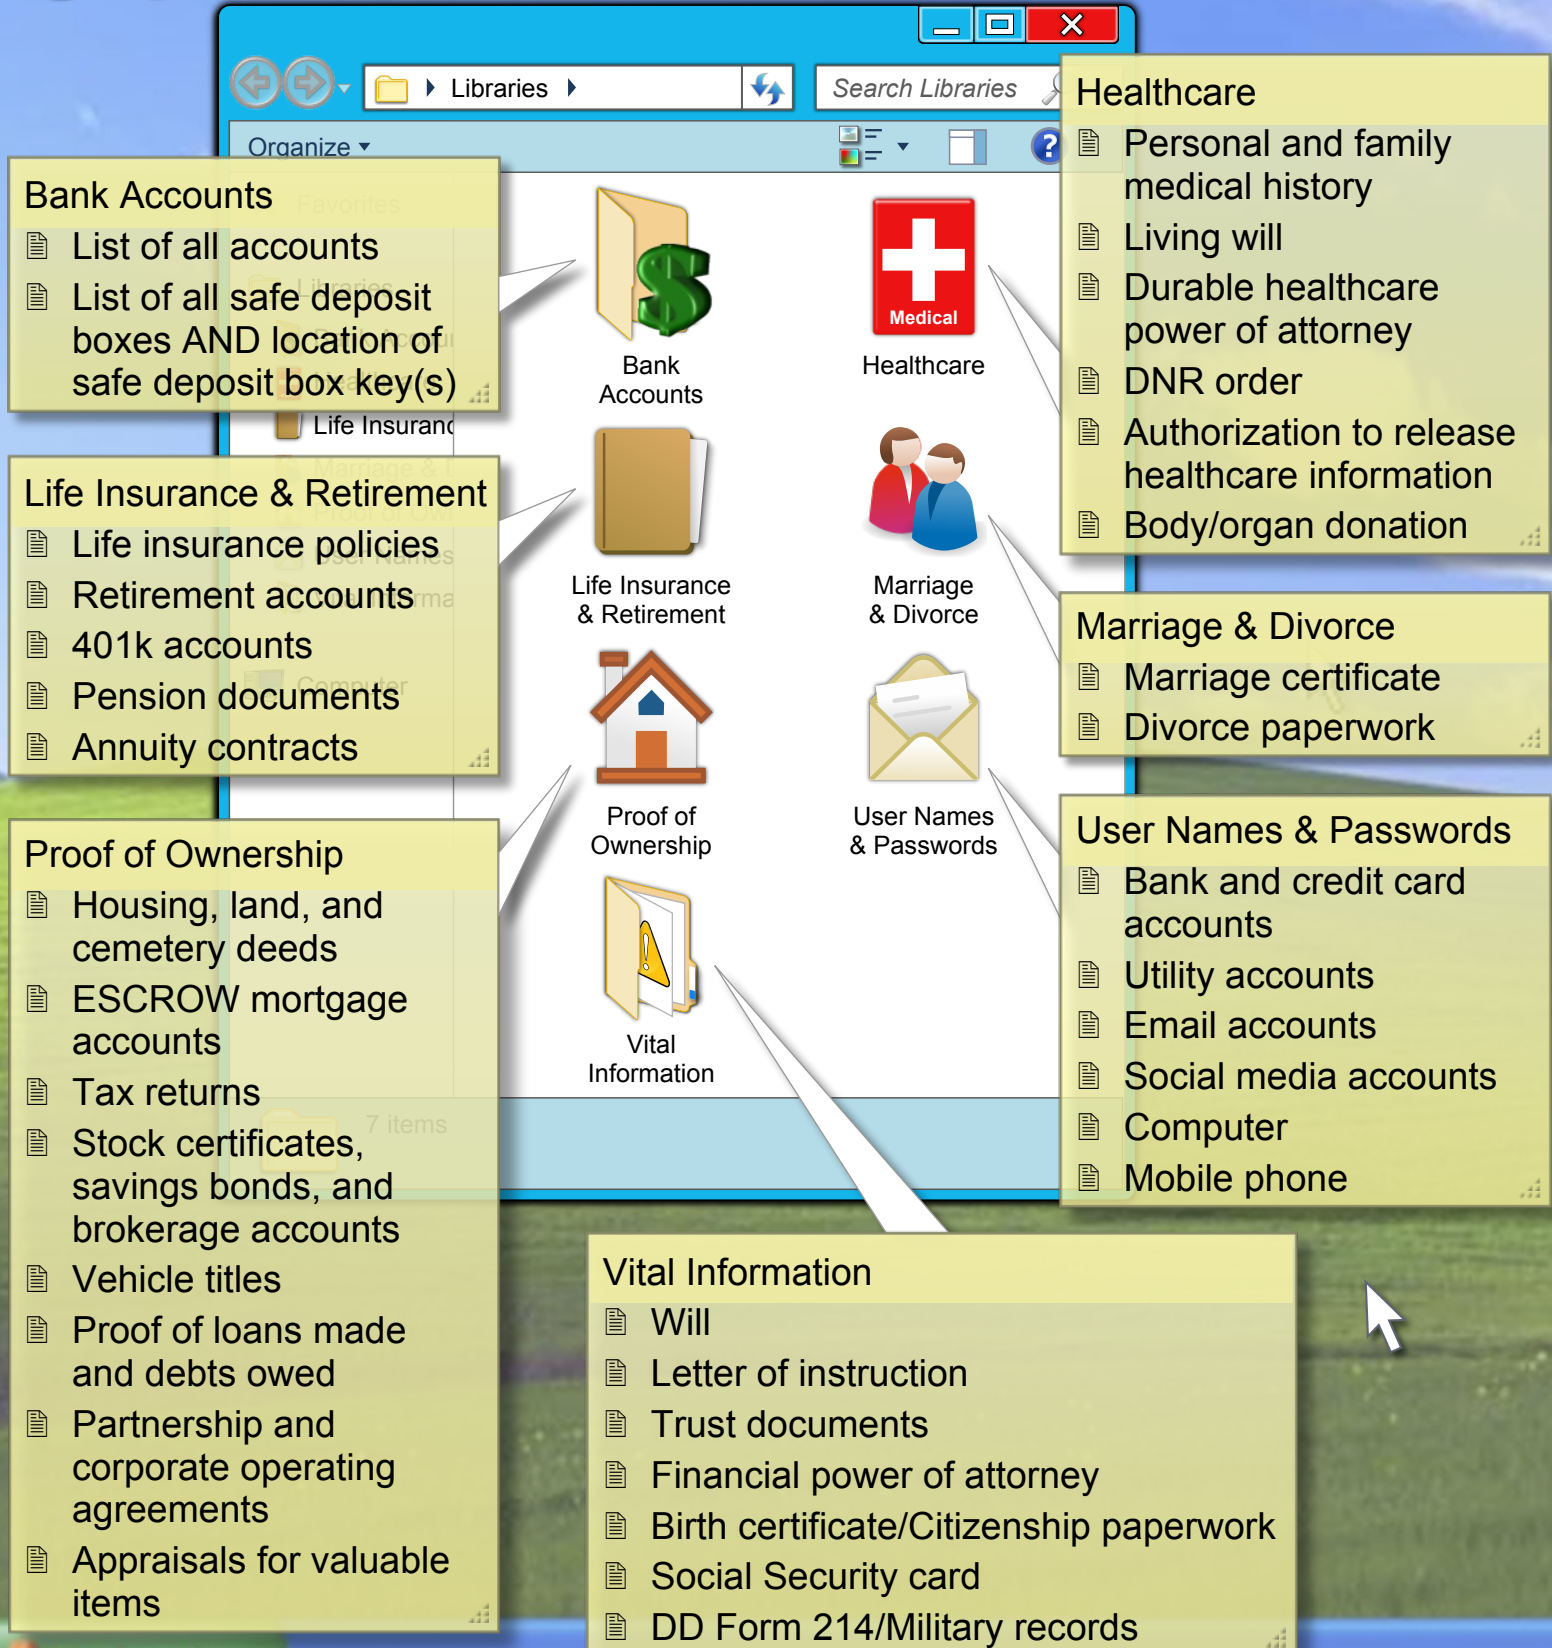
Libraries

Search Libraries

Organize

Bank Accounts
List of all accounts
List of all safe deposit boxes AND location of safe deposit box key(s)

Life Insuranc

Life Insurance & Retirement
Life insurance policies
Retirement accounts
401k accounts
Pension documents
Annuity contracts

Proof of Ownership
Housing, land, and cemetery deeds
ESCROW mortgage accounts
Tax returns
Stock certificates, savings bonds, and brokerage accounts
Vehicle titles
Proof of loans made and debts owed
Partnership and corporate operating agreements
Appraisals for valuable items

Bank Accounts

Medical
Healthcare

Life Insurance & Retirement

Marriage & Divorce

Proof of Ownership

User Names & Passwords

Vital Information

7 items

Healthcare
Personal and family medical history
Living will
Durable healthcare power of attorney
DNR order
Authorization to release healthcare information
Body/organ donation

Marriage & Divorce
Marriage certificate
Divorce paperwork

User Names & Passwords
Bank and credit card accounts
Utility accounts
Email accounts
Social media accounts
Computer
Mobile phone

Vital Information
Will
Letter of instruction
Trust documents
Financial power of attorney
Birth certificate/Citizenship paperwork
Social Security card
DD Form 214/Military records